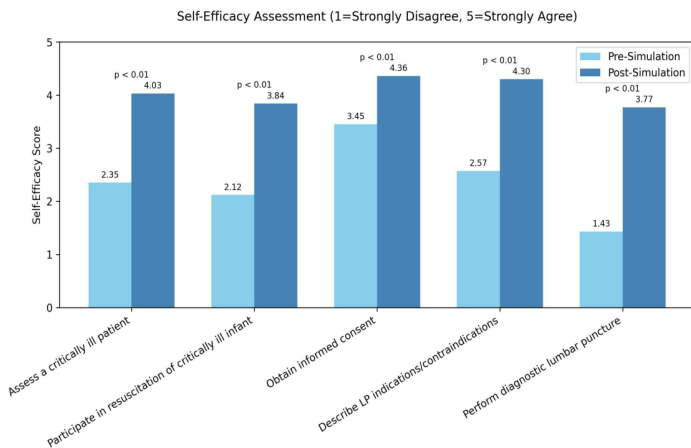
Self-Efficacy Assessment (1=Strongly Disagree, 5=Strongly Agree)

Self-Efficacy Score

5
4
3
2
1
0

Pre-Simulation
Post-Simulation

p < 0.01
2.35
4.03

p < 0.01
2.12
3.84

p < 0.01
3.45
4.36

p < 0.01
2.57
4.30

p < 0.01
1.43
3.77

Assess a critically ill patient
Participate in resuscitation of critically ill infant
Obtain informed consent
Describe LP indications/contraindications
Perform diagnostic lumbar puncture